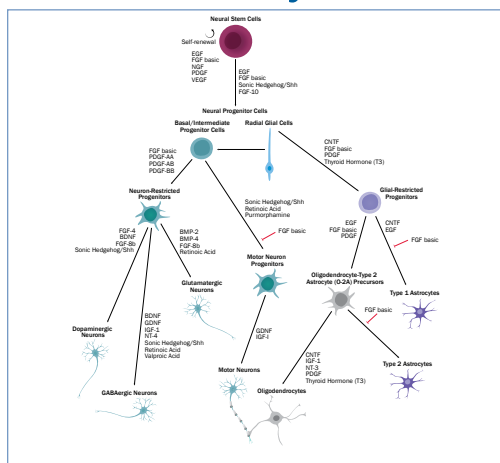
Neural Stem Cells

Self-renewal

EGF
FGF basic
NGF
PDGF
VEGF

EGF
FGF basic
Sonic Hedgehog/Shh
FGF-10

Neural Progenitor Cells

Basal/Intermediate Progenitor Cells

Radial Glial Cells

CNTF
FGF basic
PDGF
Thyroid Hormone (T3)

FGF basic
PDGF-AA
PDGF-AB
PDGF-BB

Neuron-Restricted Progenitors

Sonic Hedgehog/Shh
Retinoic Acid
Purmorphamine

Glial-Restricted Progenitors

FGF basic

FGF-4
BDNF
FGF-8b
Sonic Hedgehog/Shh

BMP-2
BMP-4
FGF-8b
Retinoic Acid

Motor Neuron Progenitors

EGF
FGF basic
PDGF

CNTF
EGF

FGF basic

Glutamatergic Neurons

Oligodendrocyte-Type 2 Astrocyte (O-2A) Precursors

Type 1 Astrocytes

BDNF
GDNF
IGF-1
NT-4
Sonic Hedgehog/Shh
Retinoic Acid
Valproic Acid

GDNF
IGF-I

FGF basic

Dopaminergic Neurons

Type 2 Astrocytes

CNTF
IGF-1
NT-3
PDGF
Thyroid Hormone (T3)

Motor Neurons

Oligodendrocytes

GABAergic Neurons